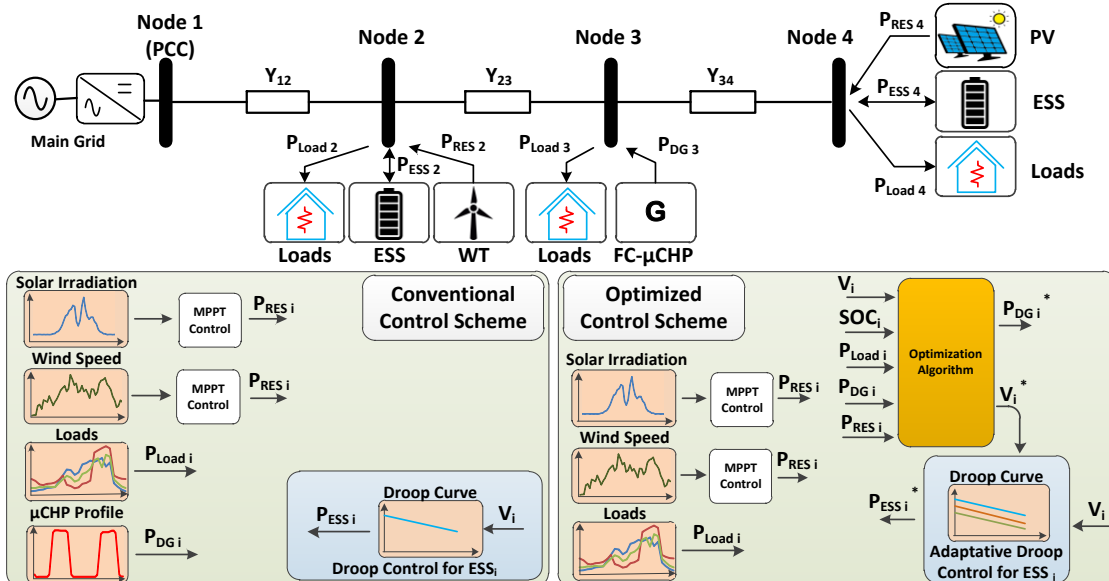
Node 1 (PCC)

Node 2

Node 3

Node 4

Main Grid

$Y_{12}$

$Y_{23}$

$Y_{34}$

$P_{RES\ 4}$

PV

$P_{ESS\ 4}$

ESS

$P_{Load\ 4}$

Loads

$P_{Load\ 2}$

$P_{ESS\ 2}$

$P_{RES\ 2}$

$P_{Load\ 3}$

$P_{DG\ 3}$

G

Loads

ESS

WT

Loads

FC-μCHP

Conventional Control Scheme

Solar Irradiation

MPPT Control

$P_{RES\ i}$

Wind Speed

MPPT Control

$P_{RES\ i}$

Loads

$P_{Load\ i}$

μCHP Profile

$P_{DG\ i}$

Droop Curve

$P_{ESS\ i}$

$V_i$

Droop Control for ESS$_i$

Optimized Control Scheme

Solar Irradiation

MPPT Control

$P_{RES\ i}$

Wind Speed

MPPT Control

$P_{RES\ i}$

Loads

$P_{Load\ i}$

$V_i$

$SOC_i$

$P_{Load\ i}$

$P_{DG\ i}$

$P_{RES\ i}$

Optimization Algorithm

$P_{DG\ i}^*$

$V_i^*$

Droop Curve

$P_{ESS\ i}^*$

$V_i$

Adaptative Droop Control for ESS $_i$